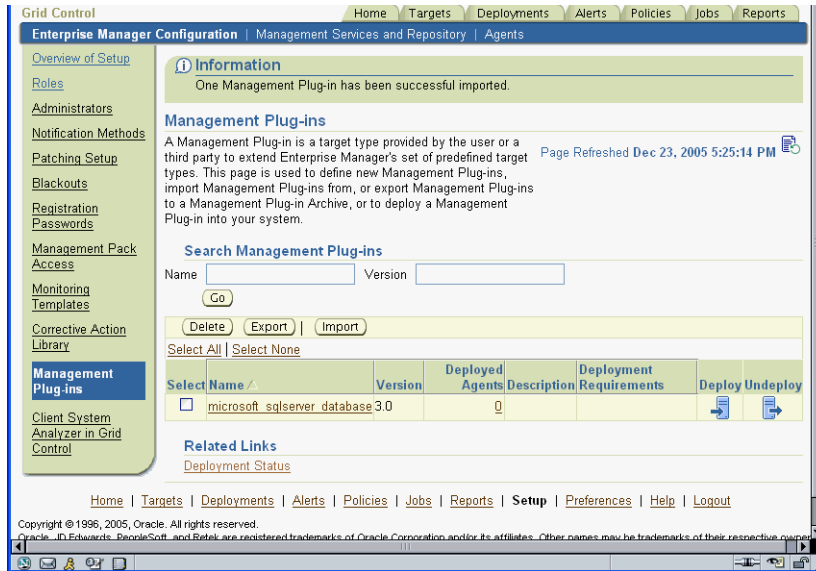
Grid Control

Home | Targets | Deployments | Alerts | Policies | Jobs | Reports

Enterprise Manager Configuration | Management Services and Repository | Agents

Overview of Setup
Roles
Administrators
Notification Methods
Patching Setup
Blackouts
Registration Passwords
Management Pack Access
Monitoring Templates
Corrective Action Library
Management Plug-ins
Client System Analyzer in Grid Control

Information
One Management Plug-in has been successful imported.

Management Plug-ins

A Management Plug-in is a target type provided by the user or a third party to extend Enterprise Manager's set of predefined target types. This page is used to define new Management Plug-ins, import Management Plug-ins from, or export Management Plug-ins to a Management Plug-in Archive, or to deploy a Management Plug-in into your system.

Page Refreshed Dec 23, 2005 5:25:14 PM

Search Management Plug-ins

Name [ ] Version [ ]

Go

Delete Export | Import

Select All | Select None

| Select | Name | Version | Deployed Agents | Description | Deployment Requirements | Deploy | Undeploy |
|---|---|---|---|---|---|---|---|
| ☐ | microsoft_sqlserver_database | 3.0 | 0 | | | | |

Related Links
Deployment Status

Home | Targets | Deployments | Alerts | Policies | Jobs | Reports | Setup | Preferences | Help | Logout

Copyright © 1996, 2005, Oracle. All rights reserved.
Oracle, JD Edwards, PeopleSoft, and Retek are registered trademarks of Oracle Corporation and/or its affiliates. Other names may be trademarks of their respective owner